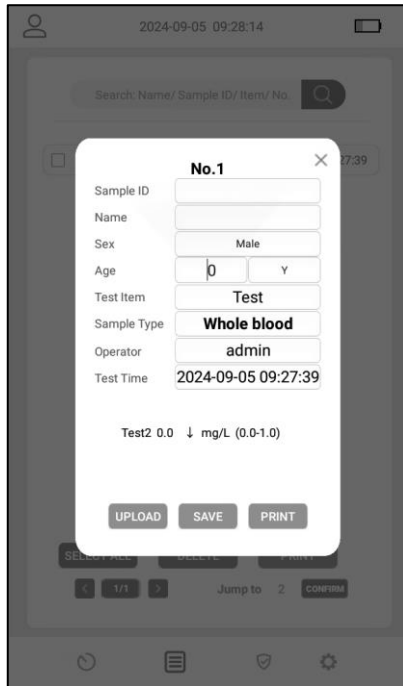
2024-09-05 09:28:14

Search: Name/ Sample ID/ Item/ No.

27:39

No.1

×

| Sample ID | |
|---|---|
| Name | |
| Sex | Male |
| Age | 0 Y |
| Test Item | Test |
| Sample Type | Whole blood |
| Operator | admin |
| Test Time | 2024-09-05 09:27:39 |

Test2 0.0 ↓ mg/L (0.0-1.0)

UPLOAD SAVE PRINT

SELECT ALL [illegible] PRINT

1/1 Jump to 2 CONFIRM